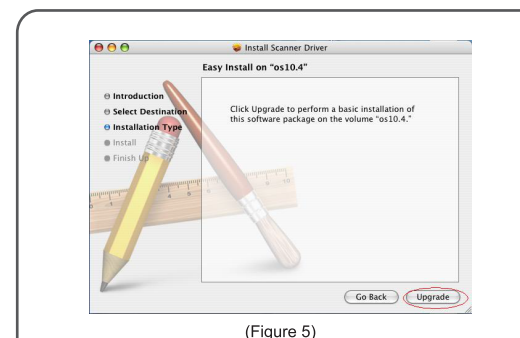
Install Scanner Driver

Easy Install on "os10.4"

Introduction
Select Destination
Installation Type
Install
Finish Up

Click Upgrade to perform a basic installation of this software package on the volume "os10.4."

Go Back
Upgrade

(Figure 5)